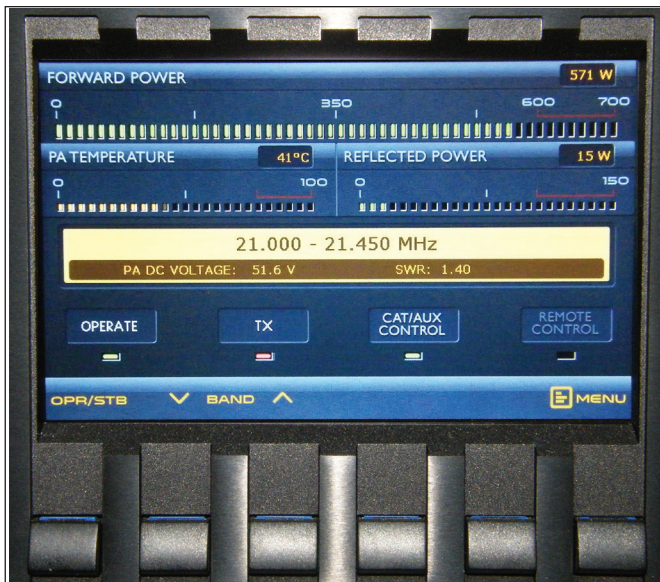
FORWARD POWER

571 W

0 350 600 700

PA TEMPERATURE

41°C

0 100

REFLECTED POWER

15 W

0 150

21.000 - 21.450 MHz

PA DC VOLTAGE: 51.6 V

SWR: 1.40

OPERATE

TX

CAT/AUX CONTROL

REMOTE CONTROL

OPR/STB

BAND

MENU